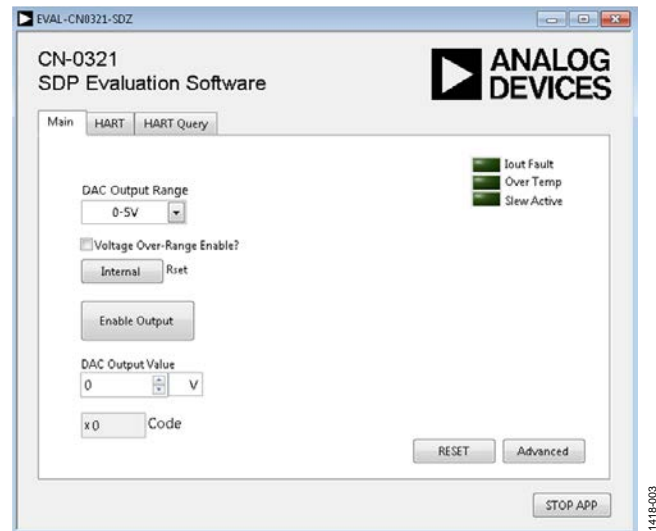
EVAL-CN0321-SDZ

CN-0321
SDP Evaluation Software

ANALOG DEVICES

Main HART HART Query

Iout Fault
Over Temp
Slew Active

DAC Output Range
0-5V

Voltage Over-Range Enable?

Internal Rset

Enable Output

DAC Output Value
0 V

x0 Code

RESET Advanced

STOP APP

11418-003